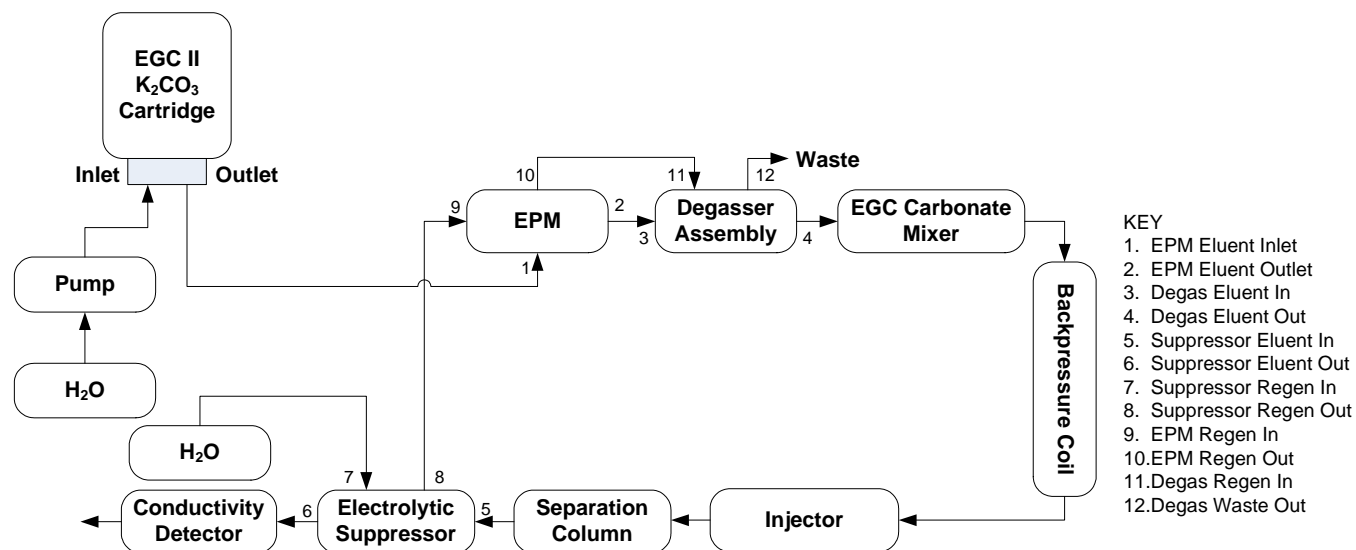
EGC II $K_2CO_3$ Cartridge

Inlet

Outlet

Pump

$H_2O$

$H_2O$

10

11

12

Waste

9

EPM

2

3

Degasser Assembly

4

EGC Carbonate Mixer

1

Backpressure Coil

7

8

Conductivity Detector

6

Electrolytic Suppressor

5

Separation Column

Injector

KEY
1. EPM Eluent Inlet
2. EPM Eluent Outlet
3. Degas Eluent In
4. Degas Eluent Out
5. Suppressor Eluent In
6. Suppressor Eluent Out
7. Suppressor Regen In
8. Suppressor Regen Out
9. EPM Regen In
10.EPM Regen Out
11.Degas Regen In
12.Degas Waste Out